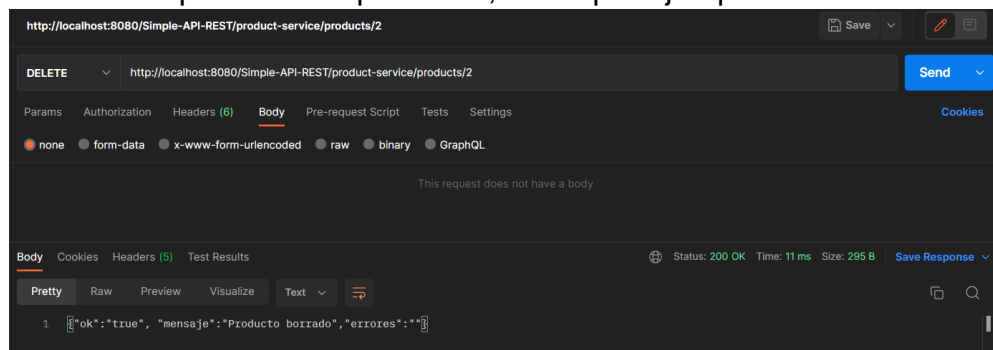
http://localhost:8080/Simple-API-REST/product-service/products/2

Save

DELETE

http://localhost:8080/Simple-API-REST/product-service/products/2

Send

Params Authorization Headers (6) Body Pre-request Script Tests Settings

Cookies

none form-data x-www-form-urlencoded raw binary GraphQL

This request does not have a body

Body Cookies Headers (5) Test Results

Status: 200 OK Time: 11 ms Size: 295 B

Save Response

Pretty Raw Preview Visualize Text

1 {"ok":"true", "mensaje":"Producto borrado","errores":""}